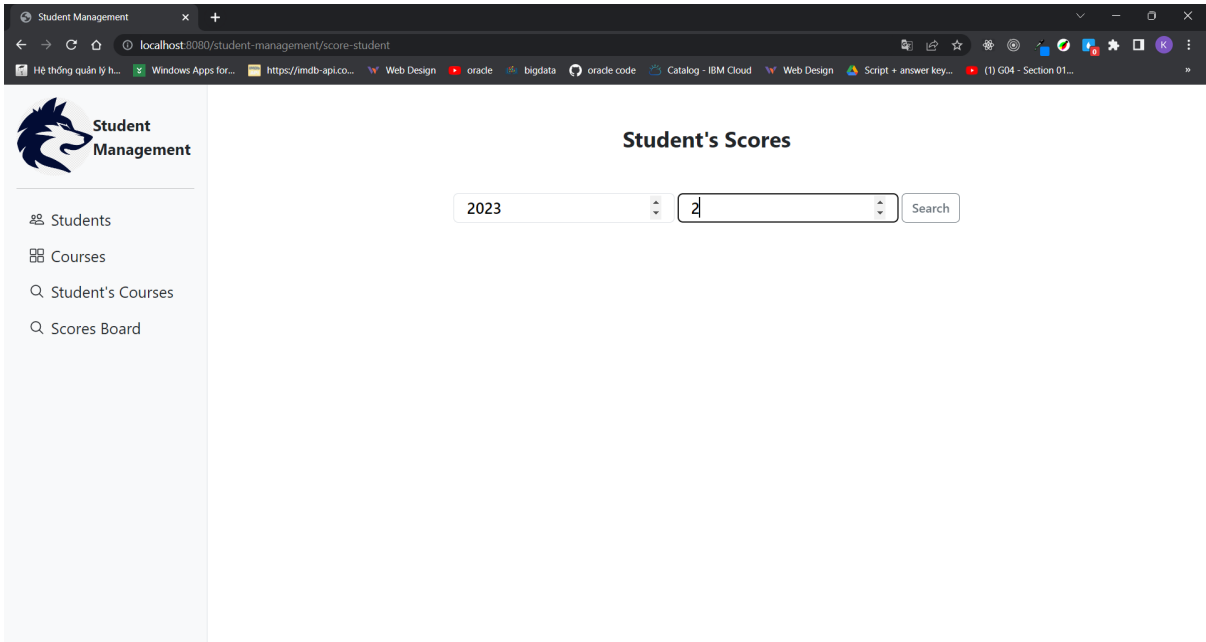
Student Management

localhost:8080/student-management/score-student

Hệ thống quản lý h... Windows Apps for... https://imdb-api.co... Web Design oracle bigdata oracle code Catalog - IBM Cloud Web Design Script + answer key... (1) G04 - Section 01...

Student Management

Students
Courses
Student's Courses
Scores Board

Student's Scores

2023
2
Search